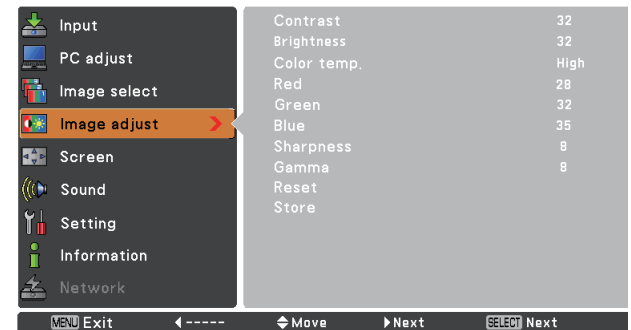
Input
PC adjust
Image select
Image adjust
Screen
Sound
Setting
Information
Network

| | |
|---|---|
| Contrast | 32 |
| Brightness | 32 |
| Color temp. | High |
| Red | 28 |
| Green | 32 |
| Blue | 35 |
| Sharpness | 8 |
| Gamma | 8 |
| Reset | |
| Store | |

MENU Exit ◄----- ♦Move ►Next SELECT Next